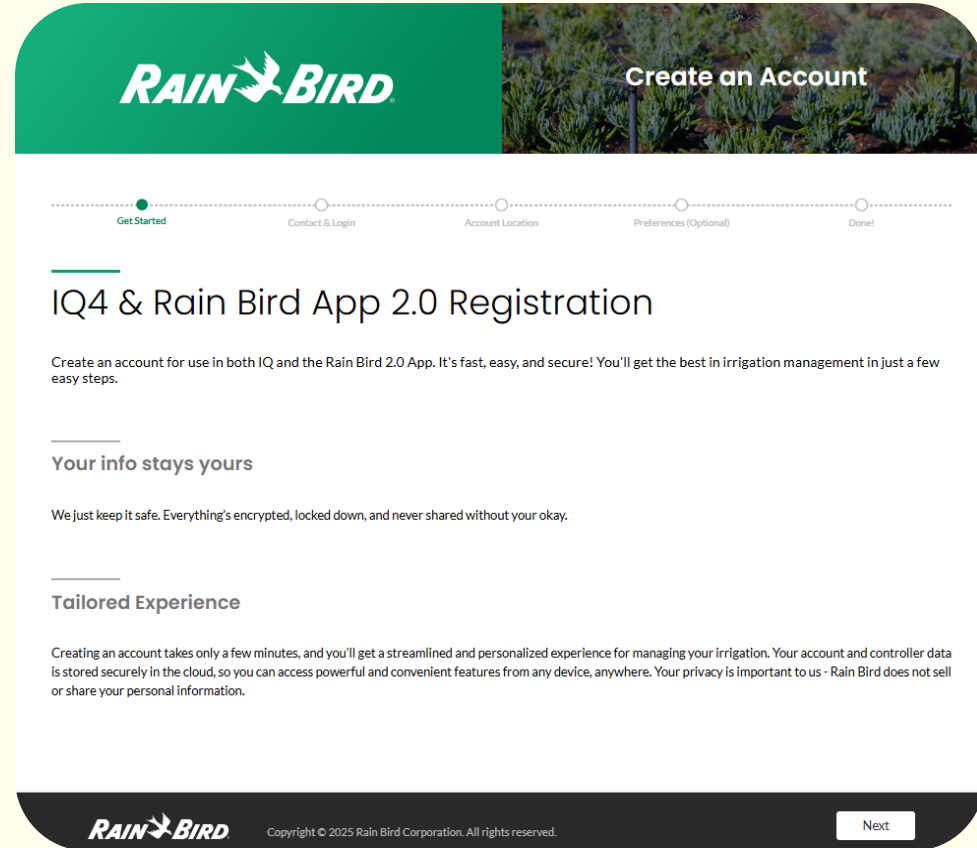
RAIN BIRD

Create an Account

Get Started

Contact & Login

Account Location

Preferences (Optional)

Done!

IQ4 & Rain Bird App 2.0 Registration

Create an account for use in both IQ and the Rain Bird 2.0 App. It's fast, easy, and secure! You'll get the best in irrigation management in just a few easy steps.

Your info stays yours

We just keep it safe. Everything's encrypted, locked down, and never shared without your okay.

Tailored Experience

Creating an account takes only a few minutes, and you'll get a streamlined and personalized experience for managing your irrigation. Your account and controller data is stored securely in the cloud, so you can access powerful and convenient features from any device, anywhere. Your privacy is important to us - Rain Bird does not sell or share your personal information.

RAIN BIRD

Copyright © 2025 Rain Bird Corporation. All rights reserved.

Next